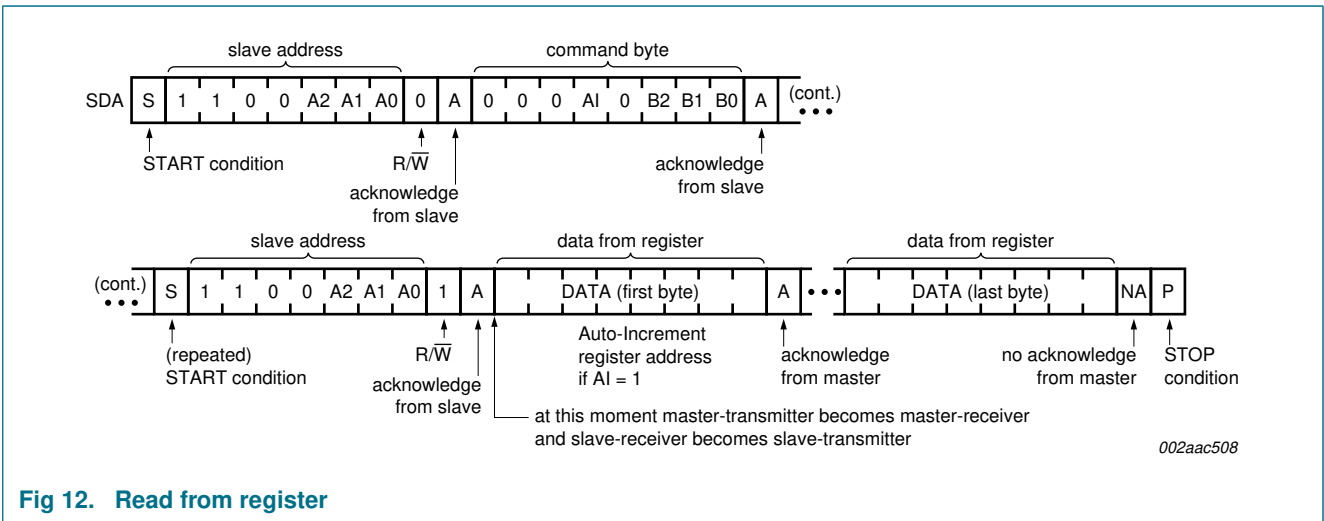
slave address

command byte

SDA S 1 1 0 0 A2 A1 A0 0 A 0 0 0 AI 0 B2 B1 B0 A (cont.)

START condition

R/$\overline{W}$

acknowledge from slave

acknowledge from slave

slave address

data from register

data from register

(cont.) S 1 1 0 0 A2 A1 A0 1 A DATA (first byte) A DATA (last byte) NA P

(repeated) START condition

R/$\overline{W}$

acknowledge from slave

Auto-Increment register address if AI = 1

acknowledge from master

no acknowledge from master

STOP condition

at this moment master-transmitter becomes master-receiver and slave-receiver becomes slave-transmitter

002aac508

Fig 12. Read from register